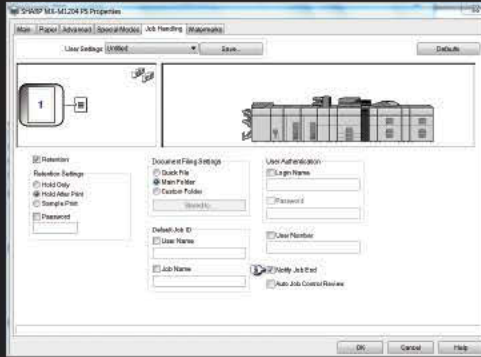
SHARP MX-M1204 PS Properties

Main | Paper | Advanced | Special Modes | Job Handling | Watermarks

User Settings: Untitled | Save... | Defaults

1

Retention
Retention Settings
Hold Only
Hold After Print
Sample Print
Password

Document Filing Settings
Quick File
Main Folder
Custom Folder
Store to...

User Authentication
Login Name
Password

Default Job ID
User Name
Job Name

User Number

Notify Job End
Auto Job Control Review

OK | Cancel | Help